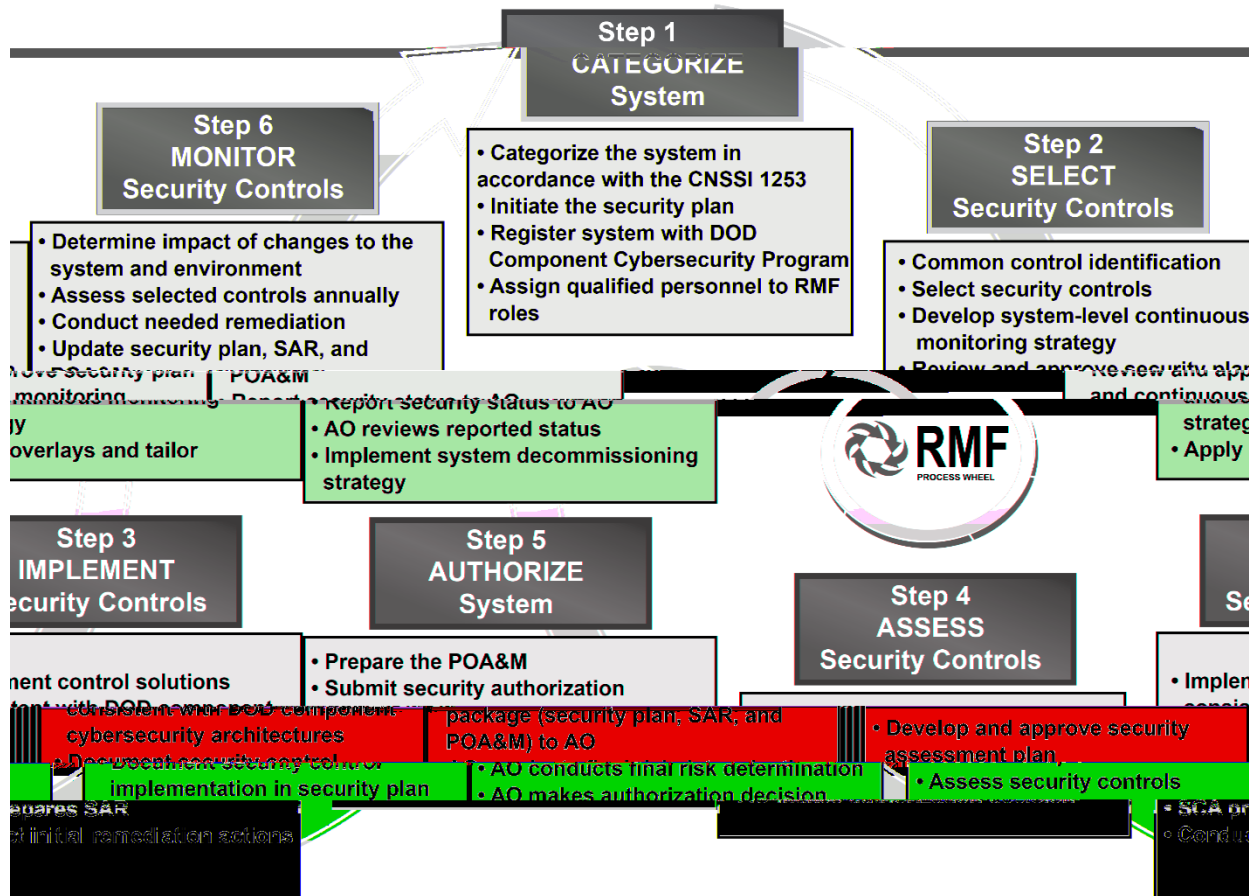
Step 1
CATEGORIZE
System

• Categorize the system in accordance with the CNSSI 1253
• Initiate the security plan
• Register system with DOD Component Cybersecurity Program
• Assign qualified personnel to RMF roles

Step 6
MONITOR
Security Controls

• Determine impact of changes to the system and environment
• Assess selected controls annually
• Conduct needed remediation
• Update security plan, SAR, and POA&M
• Report security status to AO
• AO reviews reported status
• Implement system decommissioning strategy

Step 2
SELECT
Security Controls

• Common control identification
• Select security controls
• Develop system-level continuous monitoring strategy
• Review and approve security plan and continuous monitoring strategy
• Apply overlays and tailor

RMF
PROCESS WHEEL

Step 3
IMPLEMENT
Security Controls

• Implement control solutions consistent with DOD component cybersecurity architectures
• Document security control implementation in security plan

Step 5
AUTHORIZE
System

• Prepare the POA&M
• Submit security authorization package (security plan, SAR, and POA&M) to AO
• AO conducts final risk determination
• AO makes authorization decision

Step 4
ASSESS
Security Controls

• Develop and approve security assessment plan
• Assess security controls
• SCA prepares SAR
• Conduct initial remediation actions